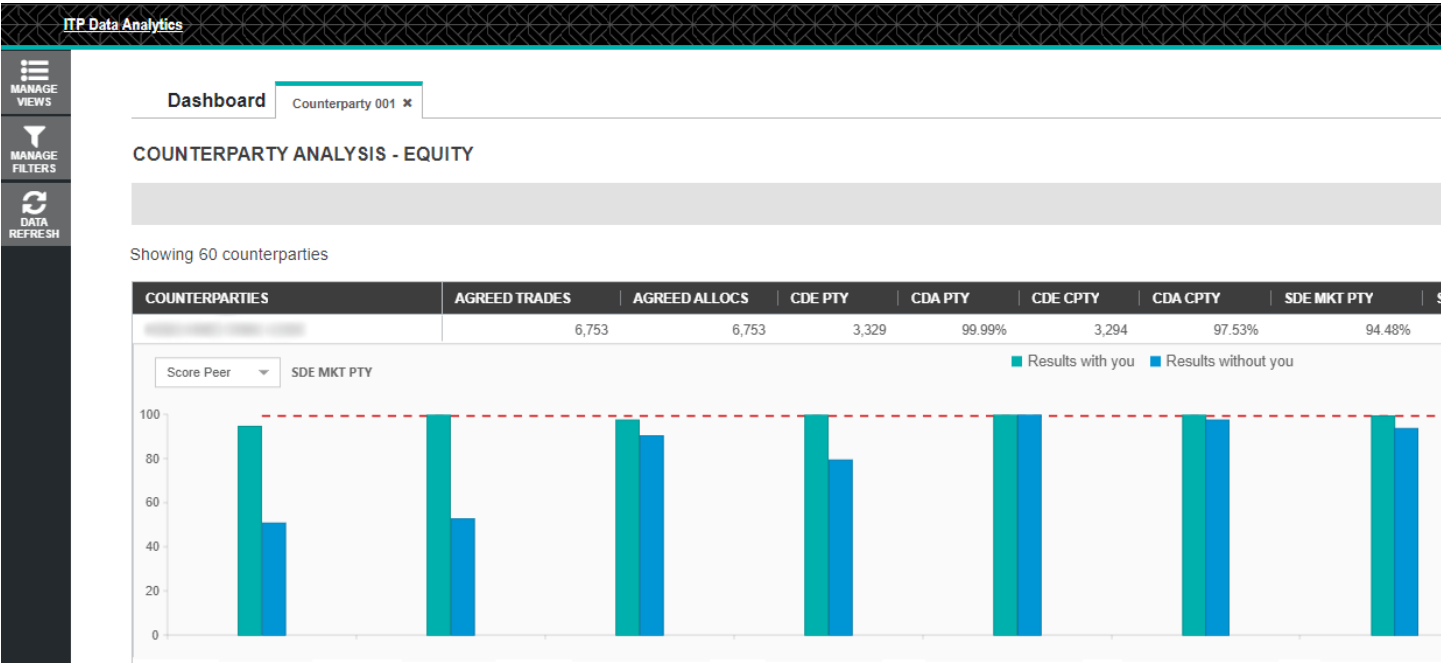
ITP Data Analytics

MANAGE VIEWS

MANAGE FILTERS

DATA REFRESH

Dashboard

Counterparty 001 ×

COUNTERPARTY ANALYSIS - EQUITY

Showing 60 counterparties

| COUNTERPARTIES | AGREED TRADES | AGREED ALLOCS | CDE PTY | CDA PTY | CDE CPTY | CDA CPTY | SDE MKT PTY | S |
|---|---|---|---|---|---|---|---|---|
| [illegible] | 6,753 | 6,753 | 3,329 | 99.99% | 3,294 | 97.53% | 94.48% | |

Score Peer

SDE MKT PTY

Results with you

Results without you

100

80

60

40

20

0